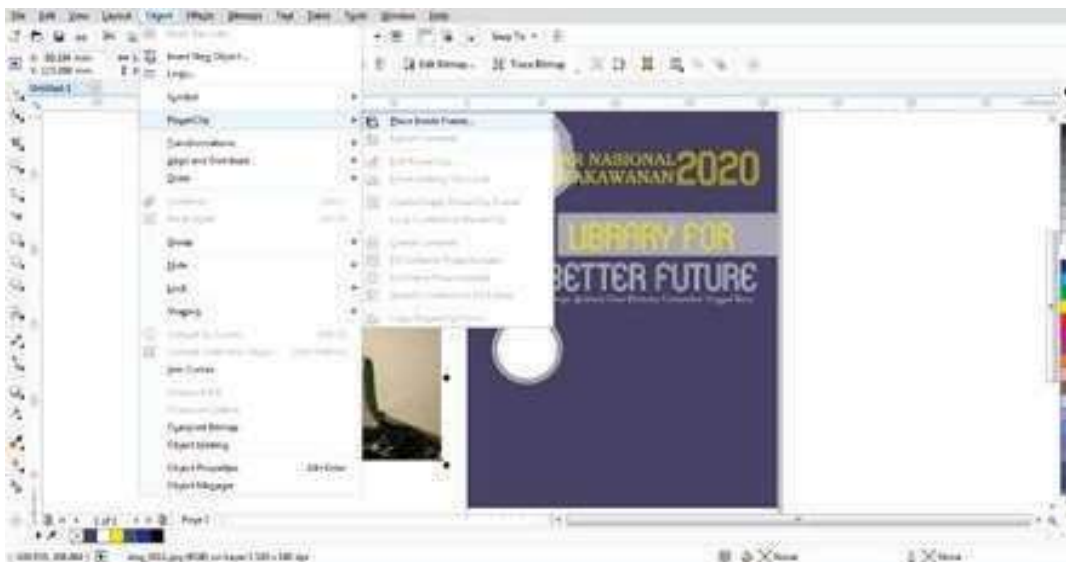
File Edit View Layout Object Effects Bitmaps Text Table Tools Window Help

Insert New Object...

Link...

Symbol

PowerClip

Place Inside Frame...

Transformations

Align and Distribute

Order

Group

Hide

Lock

Shaping

Join Curves

Convert Bitmap

Object Hinting

Object Properties

Object Manager

Edit Bitmap...

Trace Bitmap

Snap To

R NASIONAL 2020

AKAWANAN

LIBRARY FOR

BETTER FUTURE

Page 1

None

None